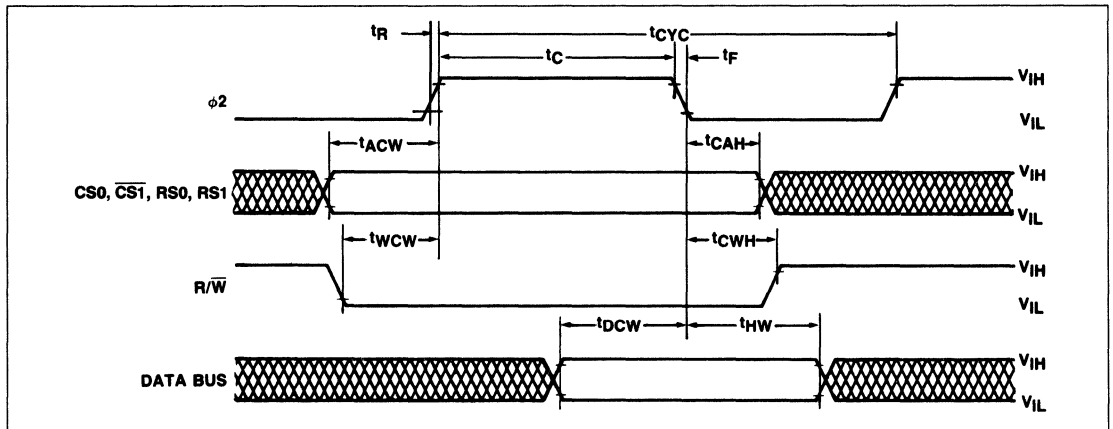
$t_R$

$t_{CYC}$

$t_C$

$t_F$

$\phi 2$

$V_{IH}$

$V_{IL}$

$t_{ACW}$

$t_{CAH}$

CS0, $\overline{CS1}$, RS0, RS1

$V_{IH}$

$V_{IL}$

$t_{WCW}$

$t_{CWH}$

R/$\overline{W}$

$V_{IH}$

$V_{IL}$

$t_{DCW}$

$t_{HW}$

DATA BUS

$V_{IH}$

$V_{IL}$